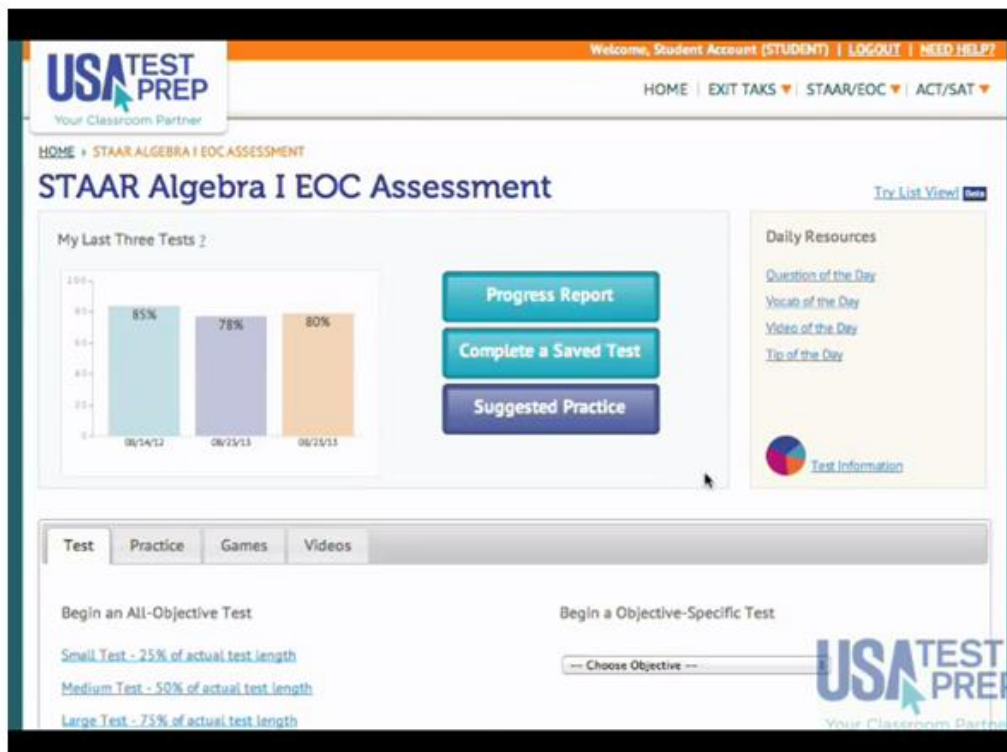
USA TEST PREP
Your Classroom Partner

Welcome, Student Account (STUDENT) | LOGOUT | NEED HELP?

HOME | EXIT TAKS ▾ | STAAR/EOC ▾ | ACT/SAT ▾

HOME ▸ STAAR ALGEBRA I EOC ASSESSMENT

STAAR Algebra I EOC Assessment

Try List View! Beta

My Last Three Tests ?

100
80
60
40
20
0

85%
78%
80%

08/14/12
08/25/13
08/25/13

Progress Report

Complete a Saved Test

Suggested Practice

Daily Resources

Question of the Day

Vocab of the Day

Video of the Day

Tip of the Day

Test Information

Test | Practice | Games | Videos

Begin an All-Objective Test

Small Test - 25% of actual test length

Medium Test - 50% of actual test length

Large Test - 75% of actual test length

Begin a Objective-Specific Test

--- Choose Objective ---

USA TEST PREP
Your Classroom Partner